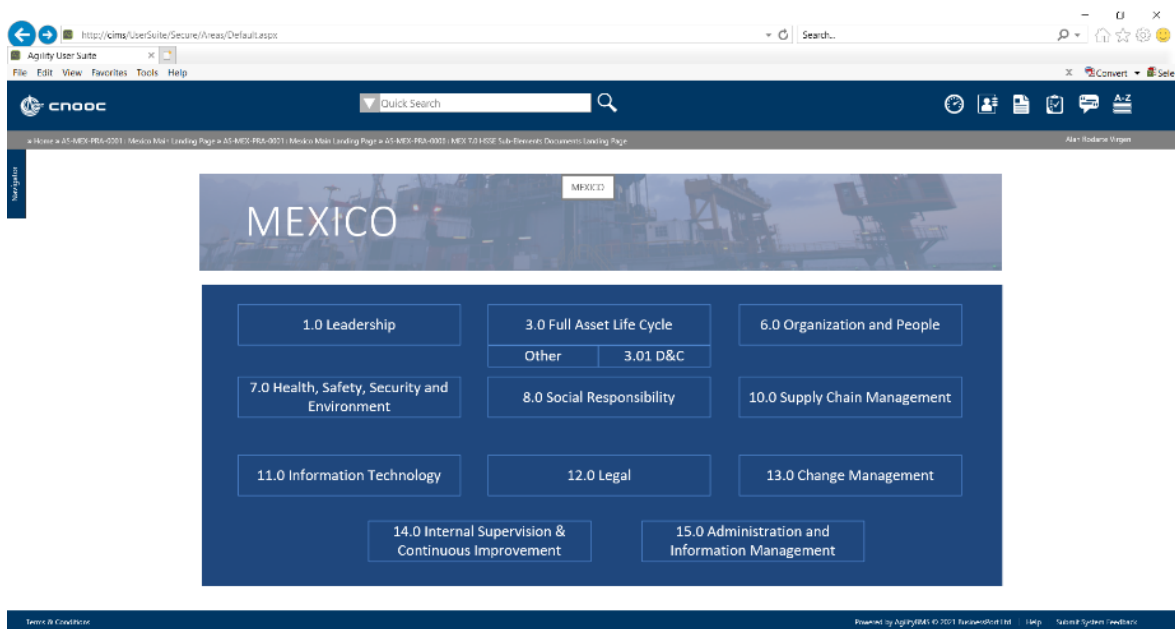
http://cims/UserSuite/Secure/Areas/Default.aspx

Search...

Agility User Suite

File Edit View Favorites Tools Help

Convert Sele

CNOOC

Quick Search

A-Z

» Home » AS-MEX-PRA-0001 : Mexico Main Landing Page » AS-MEX-PRA-0001 : Mexico Main Landing Page » AS-MEX-PRA-0003 : MEX 7.0 HSSE Sub-Elements Documents Landing Page

Alan Rodarte Virgen

Navigation

MEXICO

MEXICO

1.0 Leadership

3.0 Full Asset Life Cycle

Other

3.01 D&C

6.0 Organization and People

7.0 Health, Safety, Security and Environment

8.0 Social Responsibility

10.0 Supply Chain Management

11.0 Information Technology

12.0 Legal

13.0 Change Management

14.0 Internal Supervision & Continuous Improvement

15.0 Administration and Information Management

Terms & Conditions

Powered by AgilityBMS © 2021 BusinessPort Ltd | Help | Submit System Feedback